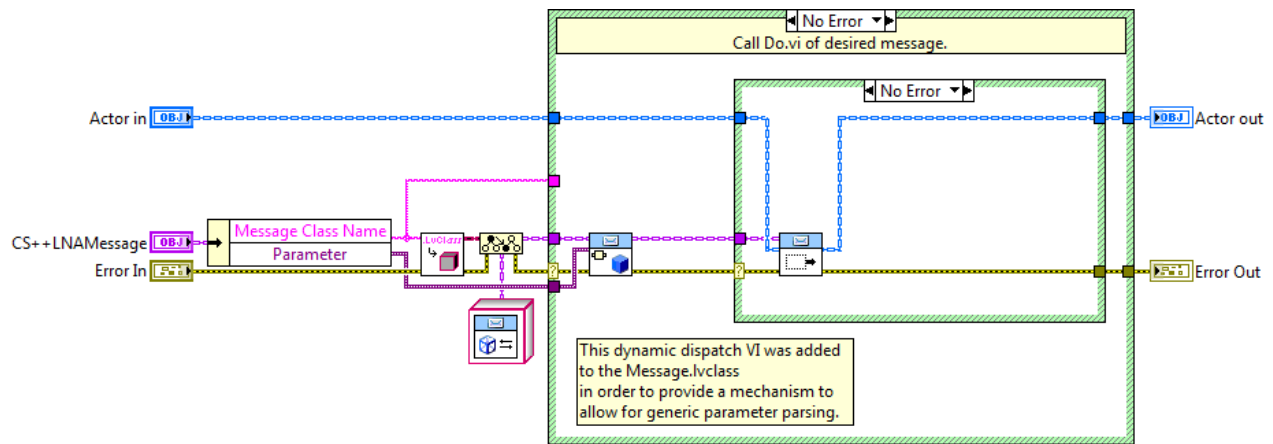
No Error
Call Do.vi of desired message.

No Error

Actor in
OBJ
OBJ
Actor out

CS++LNAMessage
OBJ
Message Class Name
Parameter
LvClass
Error In
Error Out

This dynamic dispatch VI was added to the Message.lvclass in order to provide a mechanism to allow for generic parameter parsing.